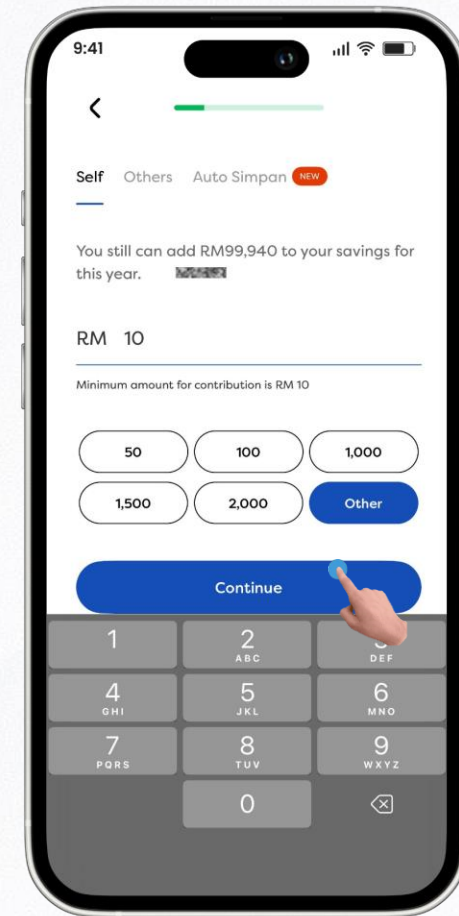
9:41

<

Self Others Auto Simpan NEW

You still can add RM99,940 to your savings for this year. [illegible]

RM 10

Minimum amount for contribution is RM 10

50
100
1,000
1,500
2,000
Other

Continue

1
2 ABC
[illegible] DEF
4 GHI
5 JKL
6 MNO
7 PQRS
8 TUV
9 WXYZ
0